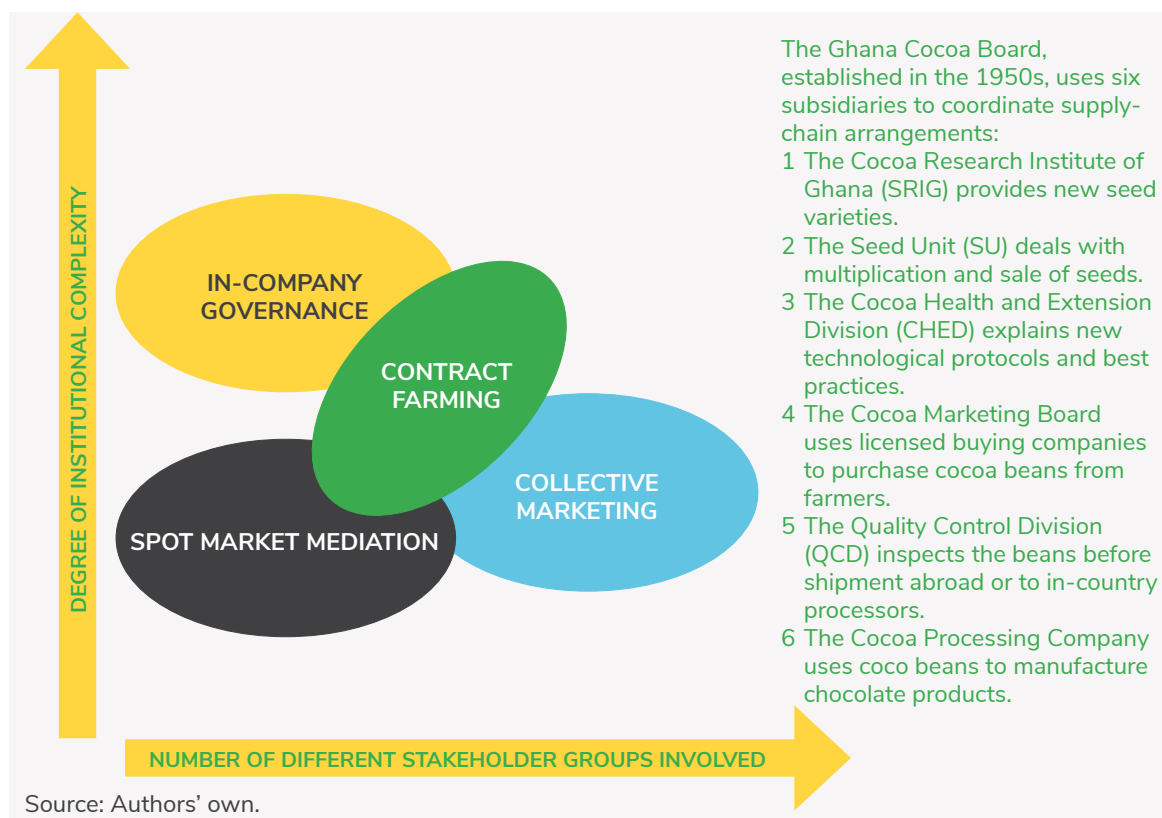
DEGREE OF INSTITUTIONAL COMPLEXITY

IN-COMPANY GOVERNANCE

CONTRACT FARMING

COLLECTIVE MARKETING

SPOT MARKET MEDIATION

NUMBER OF DIFFERENT STAKEHOLDER GROUPS INVOLVED

The Ghana Cocoa Board, established in the 1950s, uses six subsidiaries to coordinate supply-chain arrangements:

1 The Cocoa Research Institute of Ghana (SRIG) provides new seed varieties.

2 The Seed Unit (SU) deals with multiplication and sale of seeds.

3 The Cocoa Health and Extension Division (CHED) explains new technological protocols and best practices.

4 The Cocoa Marketing Board uses licensed buying companies to purchase cocoa beans from farmers.

5 The Quality Control Division (QCD) inspects the beans before shipment abroad or to in-country processors.

6 The Cocoa Processing Company uses coco beans to manufacture chocolate products.

Source: Authors' own.